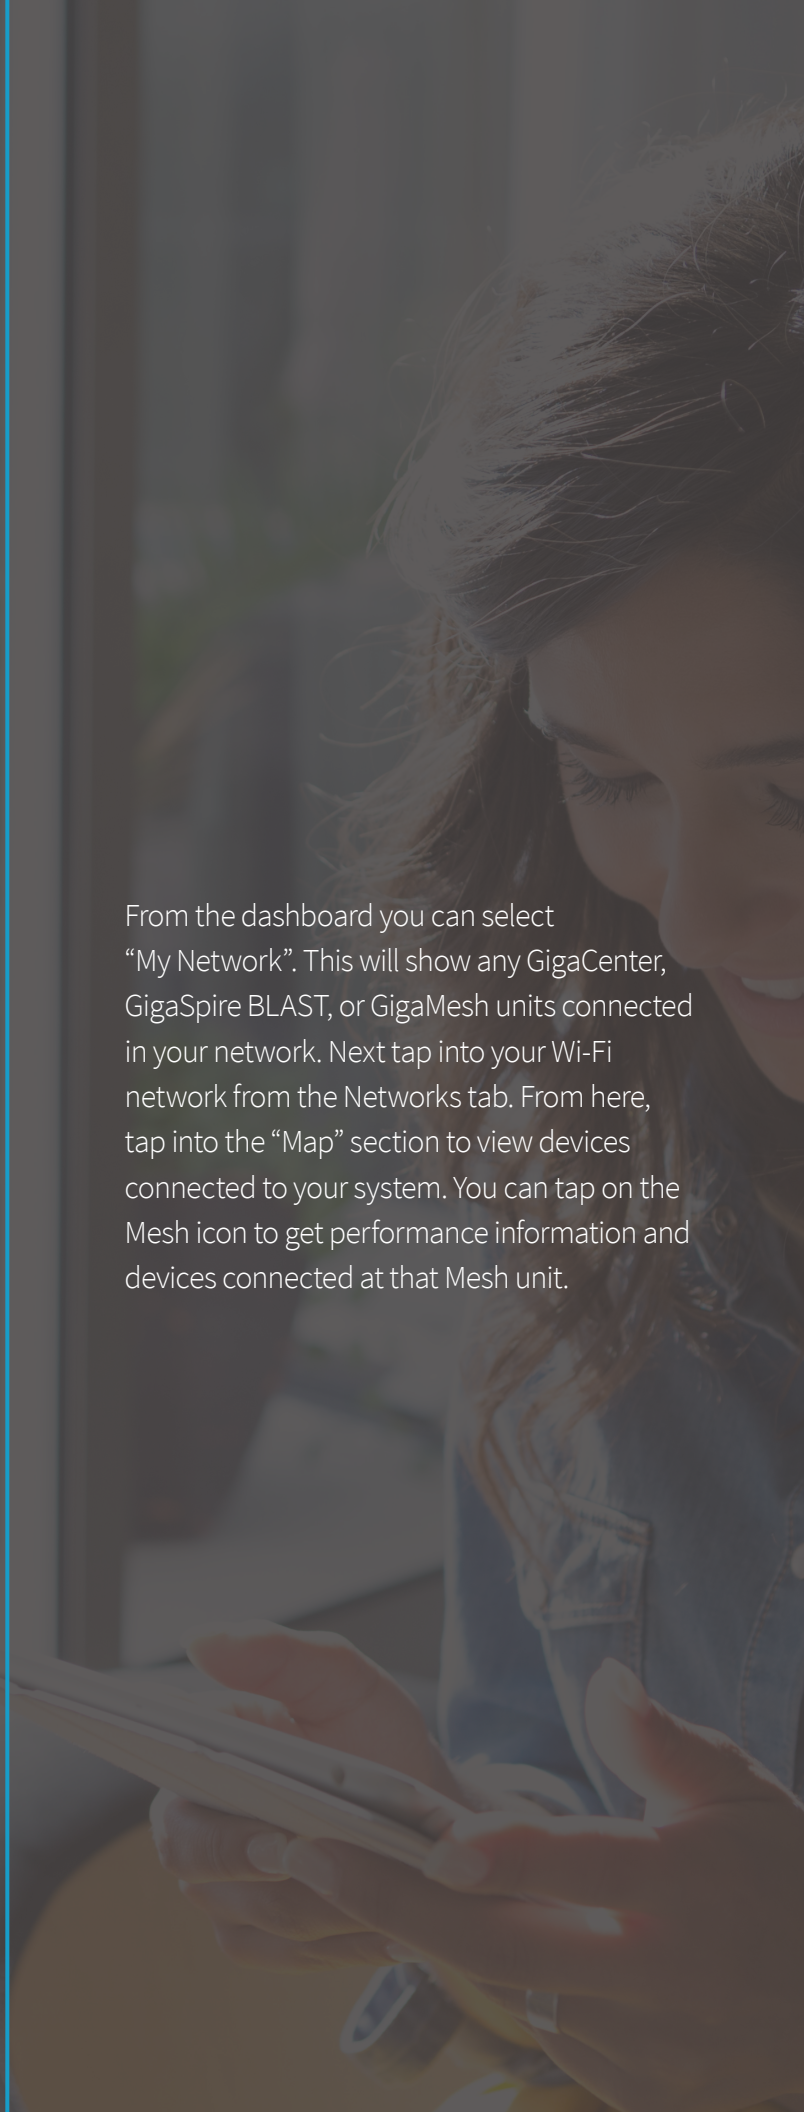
From the dashboard you can select "My Network". This will show any GigaCenter, GigaSpire BLAST, or GigaMesh units connected in your network. Next tap into your Wi-Fi network from the Networks tab. From here, tap into the "Map" section to view devices connected to your system. You can tap on the Mesh icon to get performance information and devices connected at that Mesh unit.